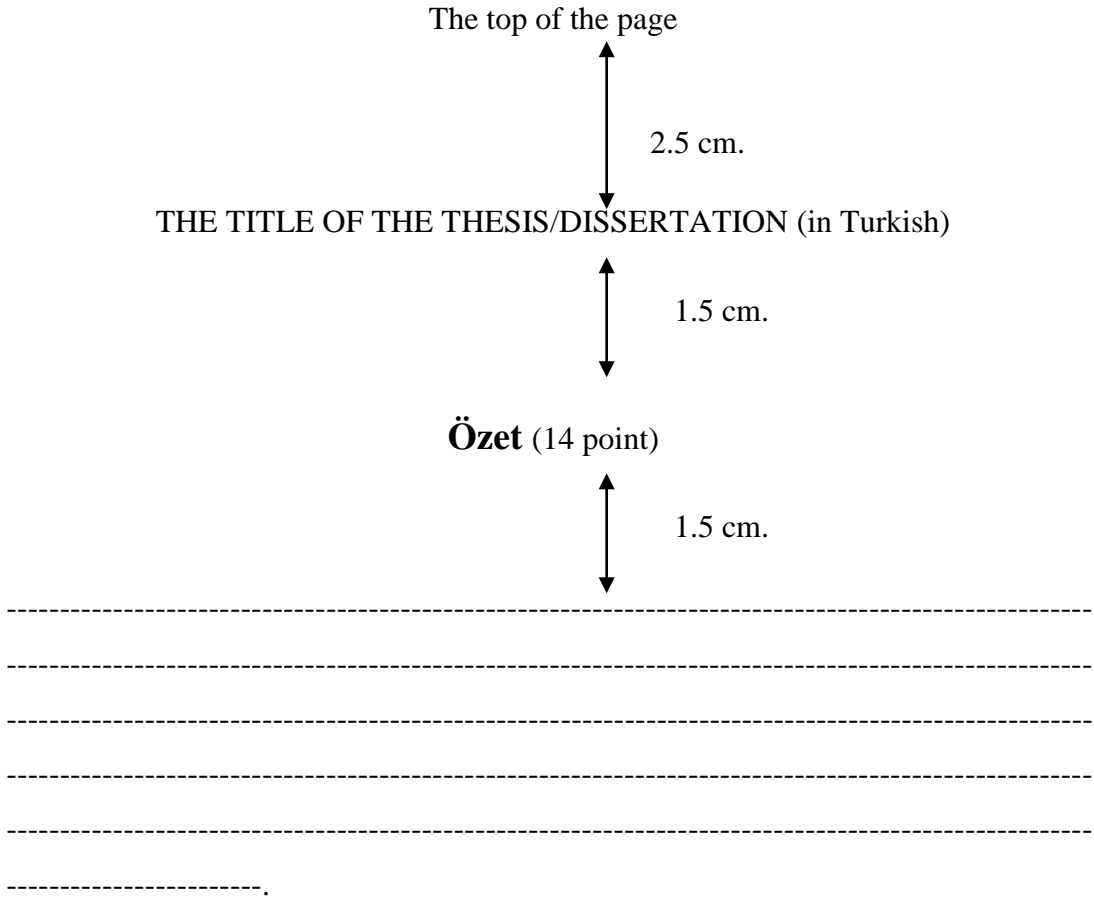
The top of the page

2.5 cm.

THE TITLE OF THE THESIS/DISSERTATION (in Turkish)

1.5 cm.

**Özet** (14 point)

1.5 cm.

----------------------------------------------------------------------------------------------------

----------------------------------------------------------------------------------------------------

----------------------------------------------------------------------------------------------------

----------------------------------------------------------------------------------------------------

----------------------------------------------------------------------------------------------------

-----------------------.